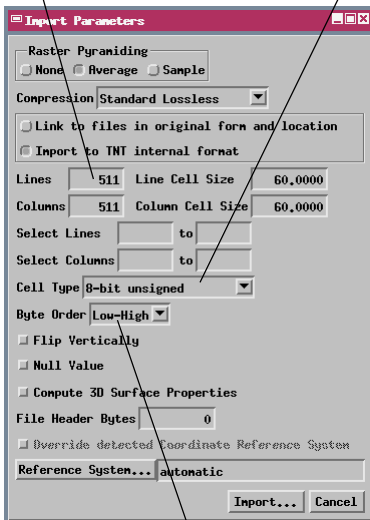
Import Parameters

Raster Pyramiding
None Average Sample

Compression Standard Lossless

Link to files in original form and location
Import to TNT internal format

Lines 511 Line Cell Size 60.0000
Columns 511 Column Cell Size 60.0000
Select Lines to
Select Columns to
Cell Type 8-bit unsigned
Byte Order Low-High
Flip Vertically
Null Value
Compute 3D Surface Properties
File Header Bytes 0
Override detected Coordinate Reference System
Reference System... automatic

Import... Cancel